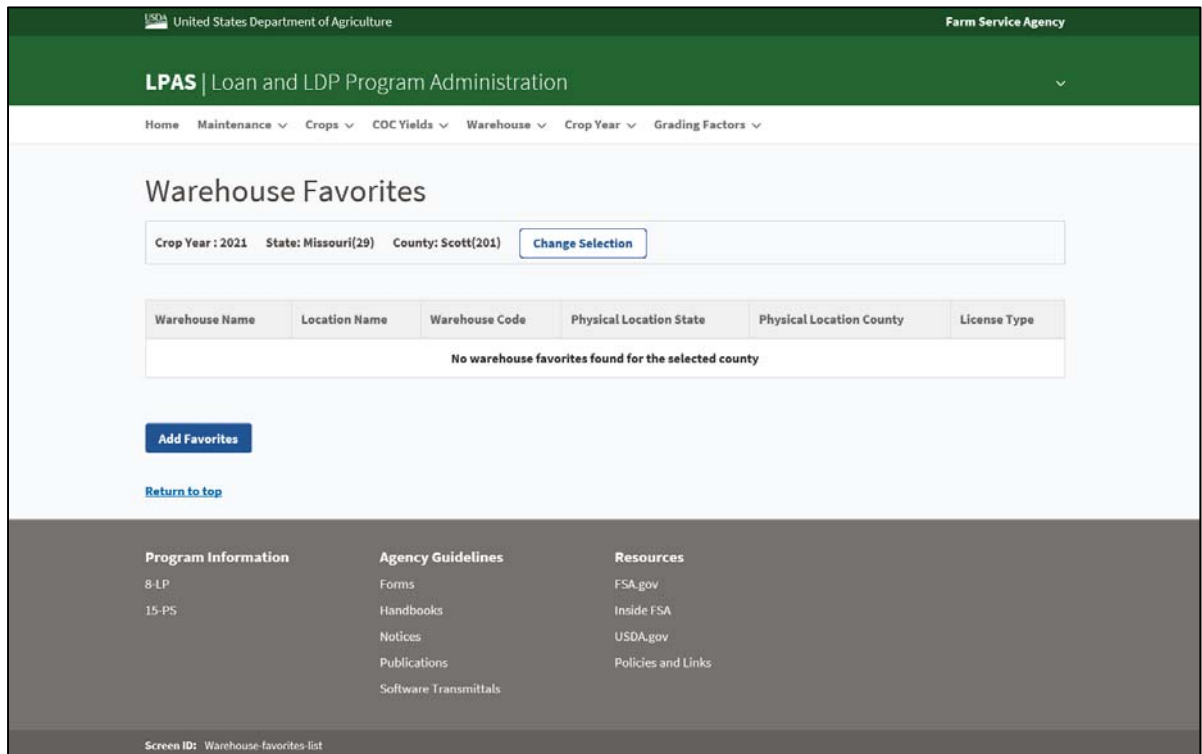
USDA United States Department of Agriculture

Farm Service Agency

LPAS | Loan and LDP Program Administration

Home Maintenance ∨ Crops ∨ COC Yields ∨ Warehouse ∨ Crop Year ∨ Grading Factors ∨

Warehouse Favorites

Crop Year : 2021 State: Missouri(29) County: Scott(201) Change Selection

| Warehouse Name | Location Name | Warehouse Code | Physical Location State | Physical Location County | License Type |
|---|---|---|---|---|---|
| No warehouse favorites found for the selected county | | | | | |

Add Favorites

Return to top

Program Information
8-LP
15-PS

Agency Guidelines
Forms
Handbooks
Notices
Publications
Software Transmittals

Resources
FSA.gov
Inside FSA
USDA.gov
Policies and Links

Screen ID: Warehouse-favorites-list